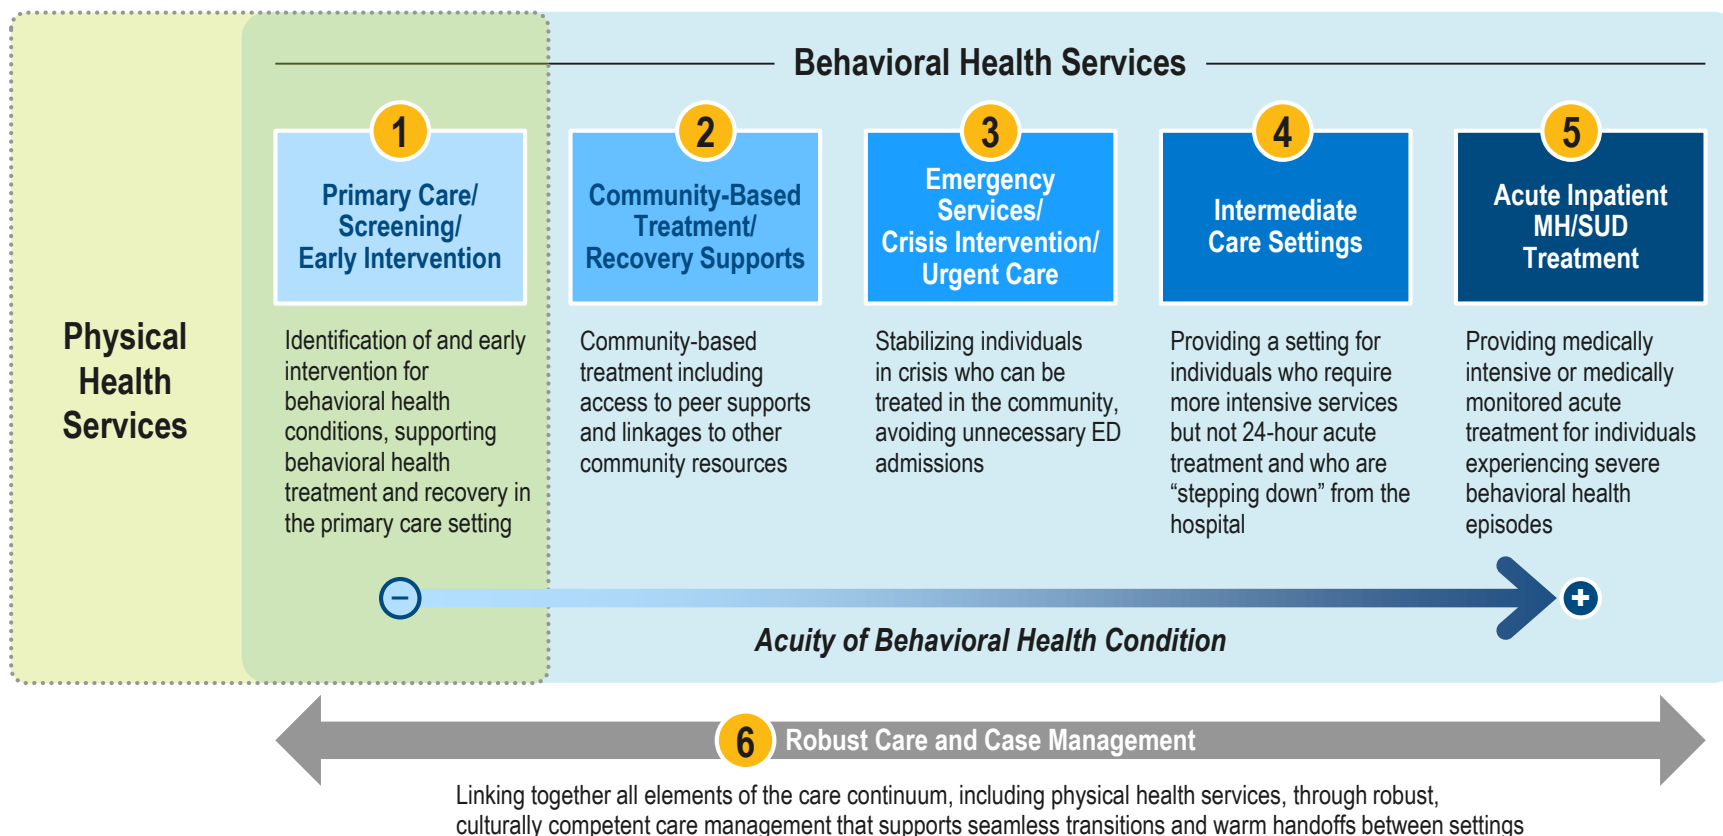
Behavioral Health Services

Physical Health Services

1
Primary Care/ Screening/ Early Intervention

Identification of and early intervention for behavioral health conditions, supporting behavioral health treatment and recovery in the primary care setting

2
Community-Based Treatment/ Recovery Supports

Community-based treatment including access to peer supports and linkages to other community resources

3
Emergency Services/ Crisis Intervention/ Urgent Care

Stabilizing individuals in crisis who can be treated in the community, avoiding unnecessary ED admissions

4
Intermediate Care Settings

Providing a setting for individuals who require more intensive services but not 24-hour acute treatment and who are "stepping down" from the hospital

5
Acute Inpatient MH/SUD Treatment

Providing medically intensive or medically monitored acute treatment for individuals experiencing severe behavioral health episodes

−
+
Acuity of Behavioral Health Condition

6
Robust Care and Case Management

Linking together all elements of the care continuum, including physical health services, through robust, culturally competent care management that supports seamless transitions and warm handoffs between settings